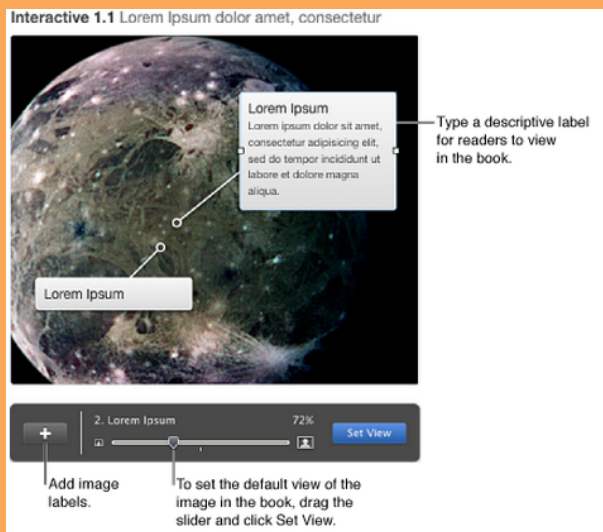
**Interactive 1.1** Lorem Ipsum dolor amet, consectetur

Lorem Ipsum

Lorem ipsum dolor sit amet, consectetur adipisicing elit, sed do tempor incididunt ut labore et dolore magna aliqua.

Type a descriptive label for readers to view in the book.

Lorem Ipsum

+

2. Lorem Ipsum

72%

Set View

Add image labels.

To set the default view of the image in the book, drag the slider and click Set View.